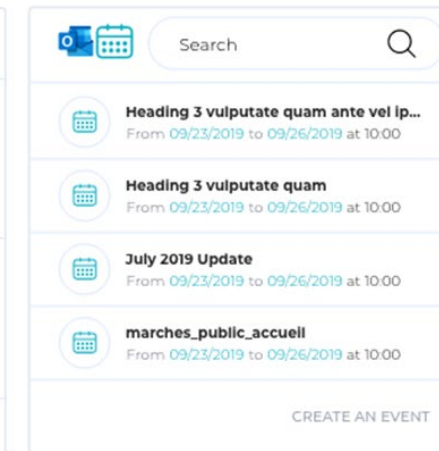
Search

Heading 3 vulputate quam ante vel ip...
From 09/23/2019 to 09/26/2019 at 10:00

Heading 3 vulputate quam
From 09/23/2019 to 09/26/2019 at 10:00

July 2019 Update
From 09/23/2019 to 09/26/2019 at 10:00

marches_public_accueil
From 09/23/2019 to 09/26/2019 at 10:00

CREATE AN EVENT